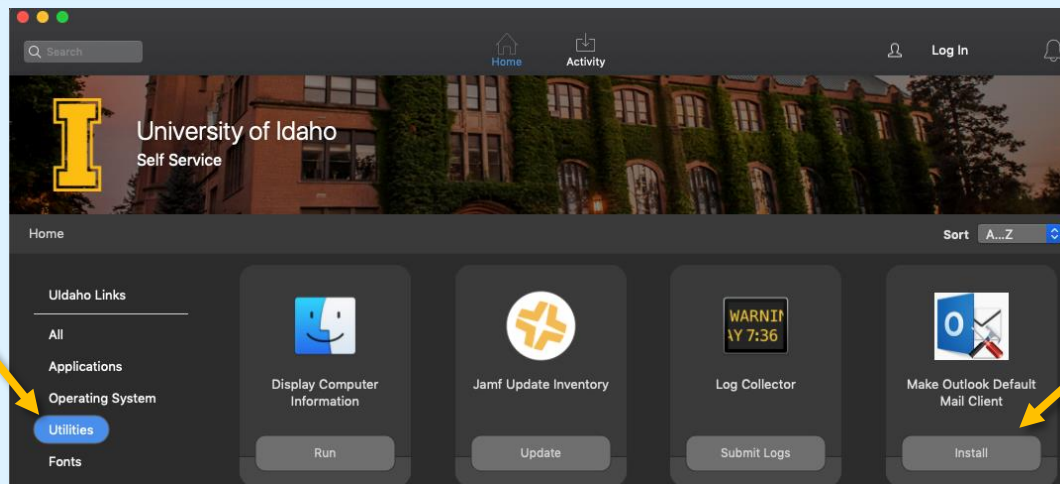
Search

Home

Activity

Log In

University of Idaho
Self Service

Home

Sort A...Z

UIdaho Links

All

Applications

Operating System

Utilities

Fonts

Display Computer Information

Run

Jamf Update Inventory

Update

WARNI
AY 7:36

Log Collector

Submit Logs

Make Outlook Default Mail Client

Install